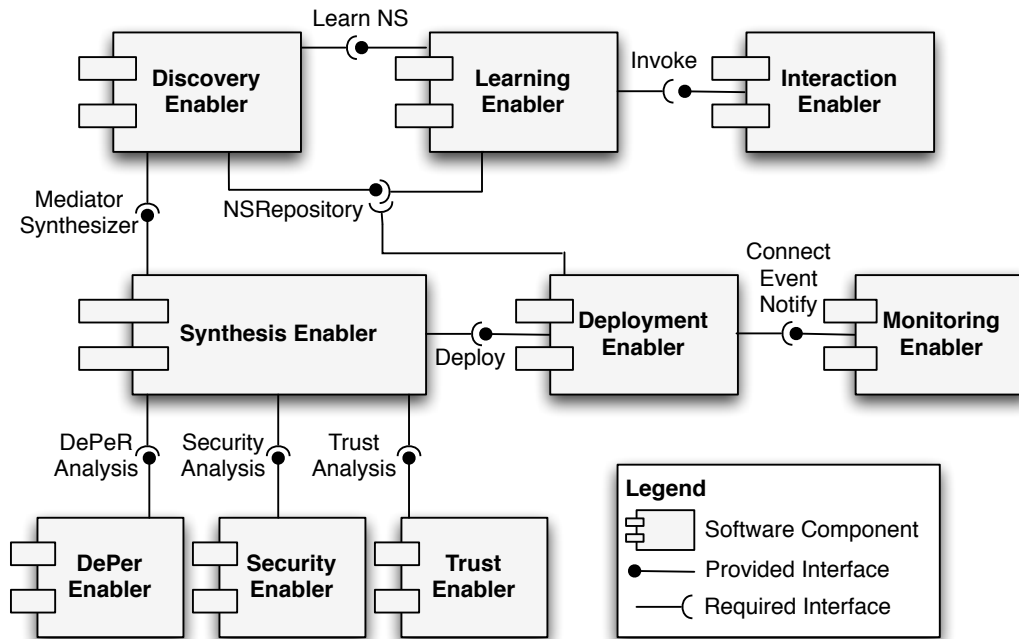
Learn NS

Discovery Enabler

Learning Enabler

Invoke

Interaction Enabler

Mediator Synthesizer

NSRepository

Connect Event Notify

Synthesis Enabler

Deployment Enabler

Monitoring Enabler

Deploy

DePeR Analysis

Security Analysis

Trust Analysis

Legend

Software Component

Provided Interface

Required Interface

DePer Enabler

Security Enabler

Trust Enabler